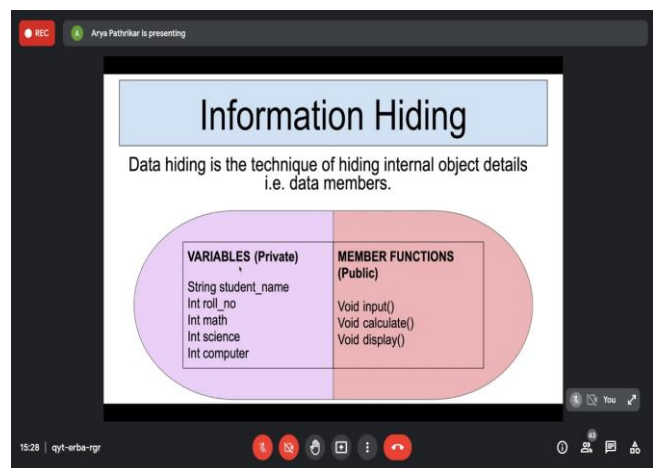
REC

A Arya Pathrikar is presenting

Information Hiding

Data hiding is the technique of hiding internal object details i.e. data members.

VARIABLES (Private)

String student_name
Int roll_no
Int math
Int science
Int computer

MEMBER FUNCTIONS (Public)

Void input()
Void calculate()
Void display()

You

15:28 | qyt-erba-rgr

43